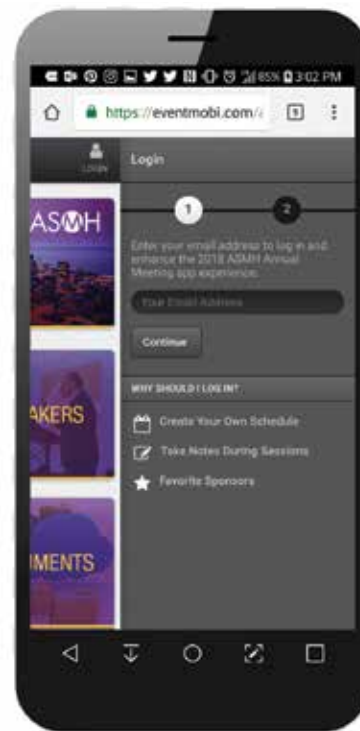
85% 3:02 PM

https://eventmobi.com/

5

LOGIN

Login

ASMH

1

2

Enter your email address to log in and enhance the 2018 ASMH Annual Meeting app experience.

Your Email Address

Continue

WHY SHOULD I LOG IN?

Create Your Own Schedule

Take Notes During Sessions

Favorite Sponsors

AKERS

IMENTS